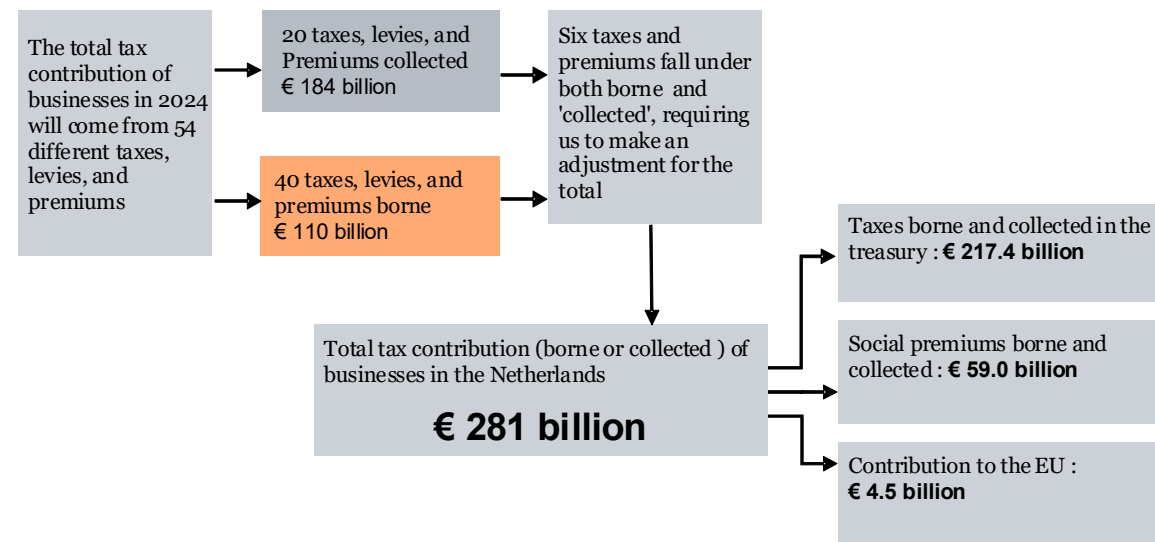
The total tax contribution of businesses in 2024 will come from 54 different taxes, levies, and premiums

20 taxes, levies, and Premiums collected
€ 184 billion

40 taxes, levies, and premiums borne
€ 110 billion

Six taxes and premiums fall under both borne and 'collected', requiring us to make an adjustment for the total

Total tax contribution (borne or collected ) of businesses in the Netherlands

€ 281 billion

Taxes borne and collected in the treasury : € 217.4 billion

Social premiums borne and collected : € 59.0 billion

Contribution to the EU : € 4.5 billion